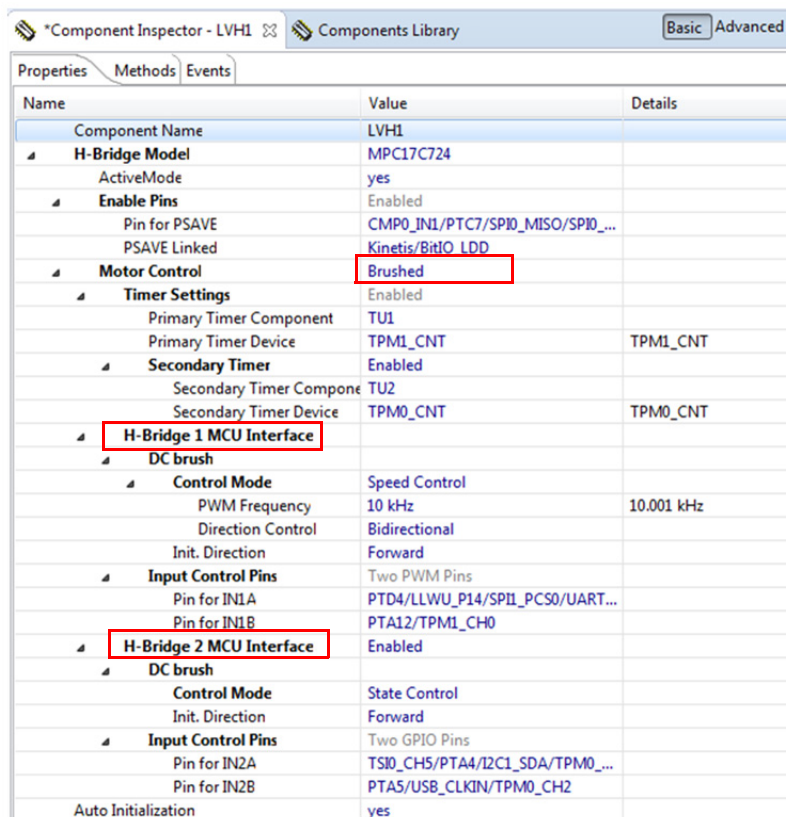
*Component Inspector - LVH1 ☒ Components Library Basic Advanced

Properties Methods Events

| Name | Value | Details |
|---|---|---|
| Component Name | LVH1 | |
| H-Bridge Model | MPC17C724 | |
| ActiveMode | yes | |
| Enable Pins | Enabled | |
| Pin for PSAVE | CMP0_IN1/PTC7/SPI0_MISO/SPI0_... | |
| PSAVE Linked | Kinetis/BitIO_LDD | |
| Motor Control | Brushed | |
| Timer Settings | Enabled | |
| Primary Timer Component | TU1 | |
| Primary Timer Device | TPM1_CNT | TPM1_CNT |
| Secondary Timer | Enabled | |
| Secondary Timer Compone | TU2 | |
| Secondary Timer Device | TPM0_CNT | TPM0_CNT |
| H-Bridge 1 MCU Interface | | |
| DC brush | | |
| Control Mode | Speed Control | |
| PWM Frequency | 10 kHz | 10.001 kHz |
| Direction Control | Bidirectional | |
| Init. Direction | Forward | |
| Input Control Pins | Two PWM Pins | |
| Pin for IN1A | PTD4/LLWU_P14/SPI1_PCS0/UART... | |
| Pin for IN1B | PTA12/TPM1_CH0 | |
| H-Bridge 2 MCU Interface | Enabled | |
| DC brush | | |
| Control Mode | State Control | |
| Init. Direction | Forward | |
| Input Control Pins | Two GPIO Pins | |
| Pin for IN2A | TSI0_CH5/PTA4/I2C1_SDA/TPM0_... | |
| Pin for IN2B | PTA5/USB_CLKIN/TPM0_CH2 | |
| Auto Initialization | yes | |